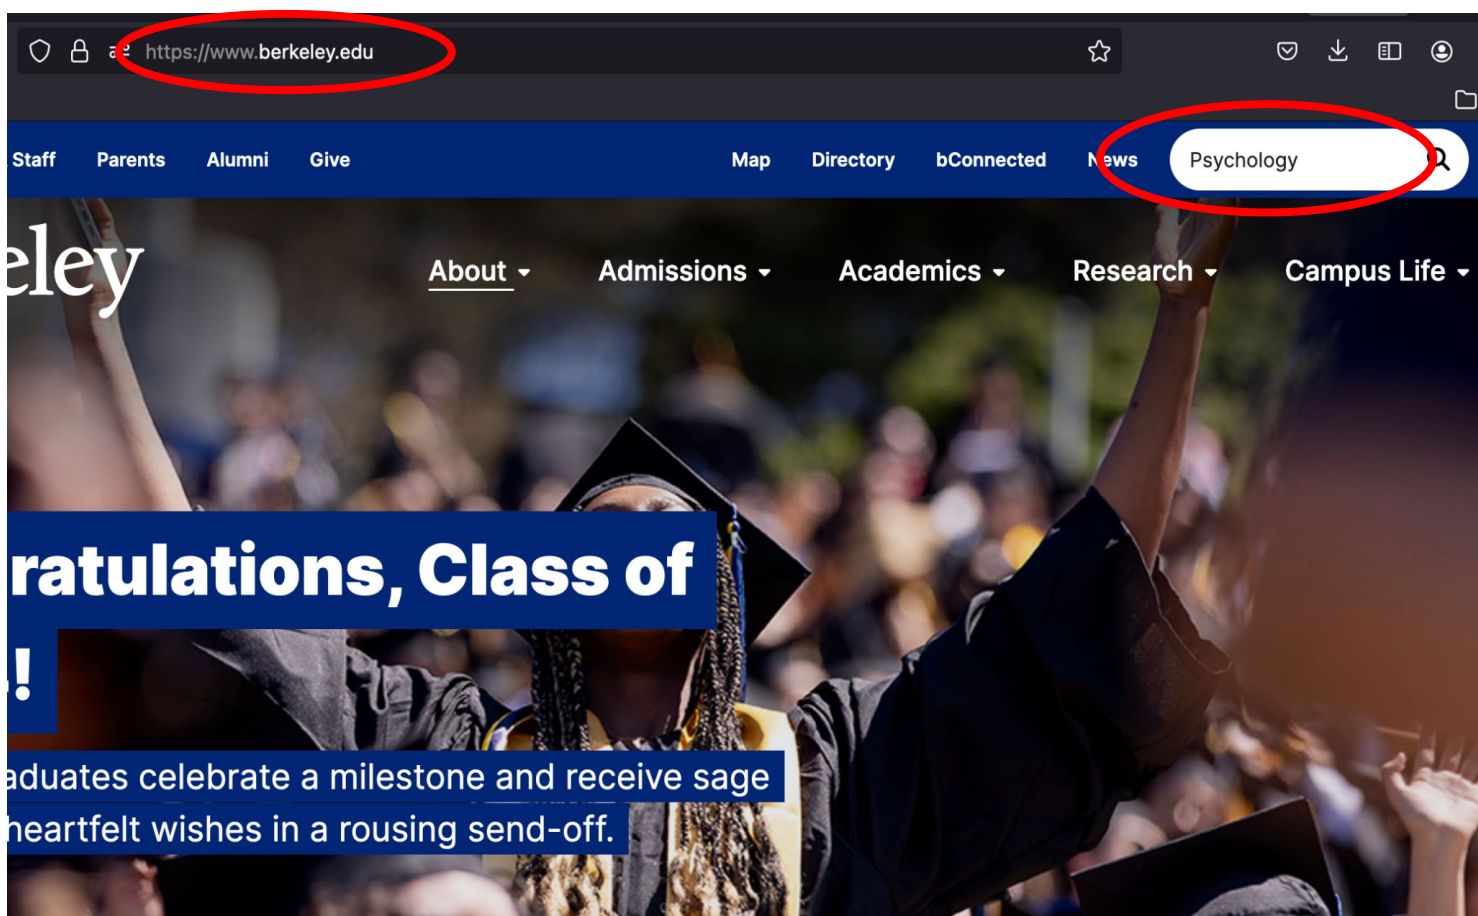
https://www.berkeley.edu

Staff Parents Alumni Give Map Directory bConnected News Psychology

eley

About Admissions Academics Research Campus Life

ratulations, Class of
!

aduates celebrate a milestone and receive sage heartfelt wishes in a rousing send-off.